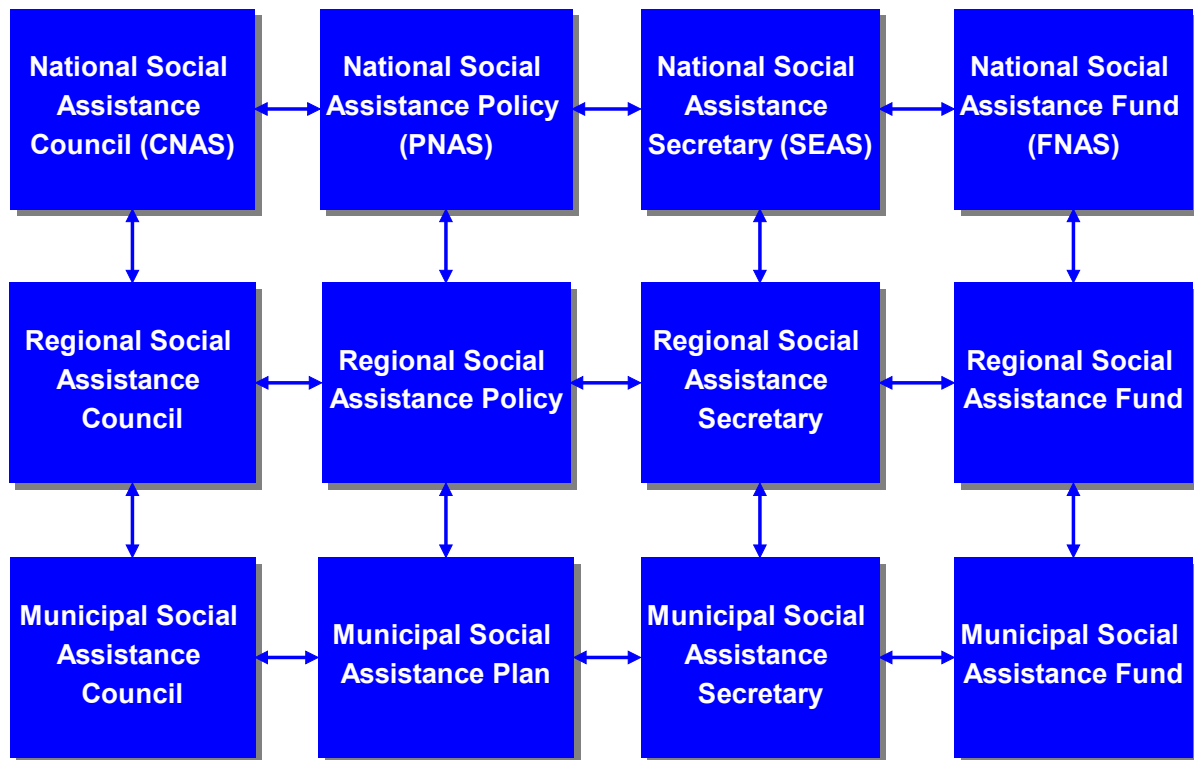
National Social Assistance Council (CNAS)

National Social Assistance Policy (PNAS)

National Social Assistance Secretary (SEAS)

National Social Assistance Fund (FNAS)

Regional Social Assistance Council

Regional Social Assistance Policy

Regional Social Assistance Secretary

Regional Social Assistance Fund

Municipal Social Assistance Council

Municipal Social Assistance Plan

Municipal Social Assistance Secretary

Municipal Social Assistance Fund